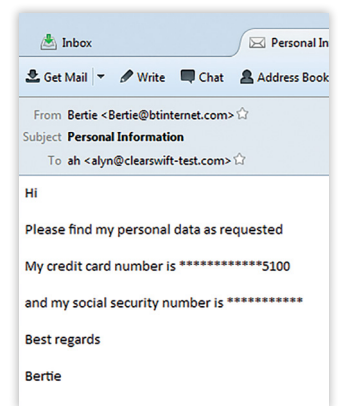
Inbox

Personal In

Get Mail ▾ Write Chat Address Book

From Bertie <Bertie@btinternet.com> ☆
Subject Personal Information
To ah <alyn@clearswift-test.com> ☆

Hi

Please find my personal data as requested

My credit card number is ************5100

and my social security number is ***********

Best regards

Bertie